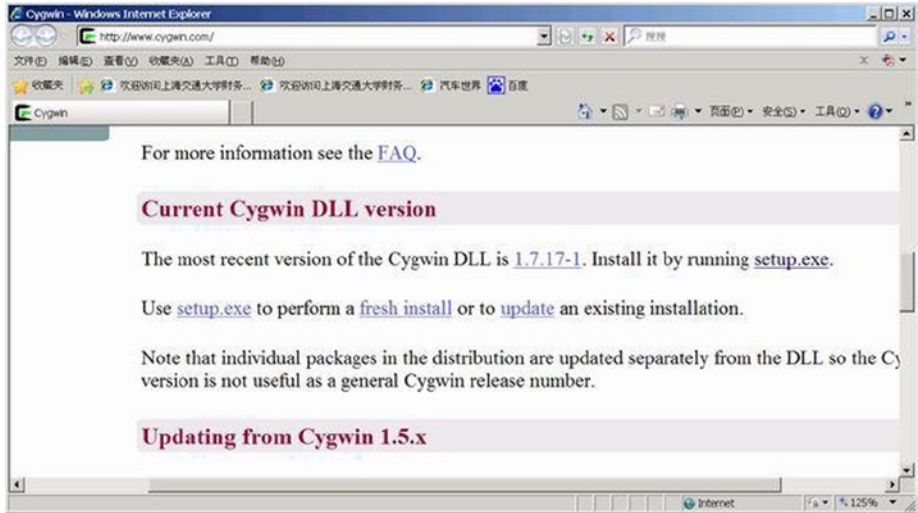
Cygwin - Windows Internet Explorer

http://www.cygwin.com/

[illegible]

文件(F) 编辑(E) 查看(V) 收藏夹(A) 工具(T) 帮助(H)

收藏夹 欢迎访问上海交通大学财务... 欢迎访问上海交通大学财务... 汽车世界 百度

Cygwin

页面(P) 安全(S) 工具(O)

For more information see the FAQ.

Current Cygwin DLL version

The most recent version of the Cygwin DLL is 1.7.17-1. Install it by running setup.exe.

Use setup.exe to perform a fresh install or to update an existing installation.

Note that individual packages in the distribution are updated separately from the DLL so the Cy version is not useful as a general Cygwin release number.

Updating from Cygwin 1.5.x

Internet

125%